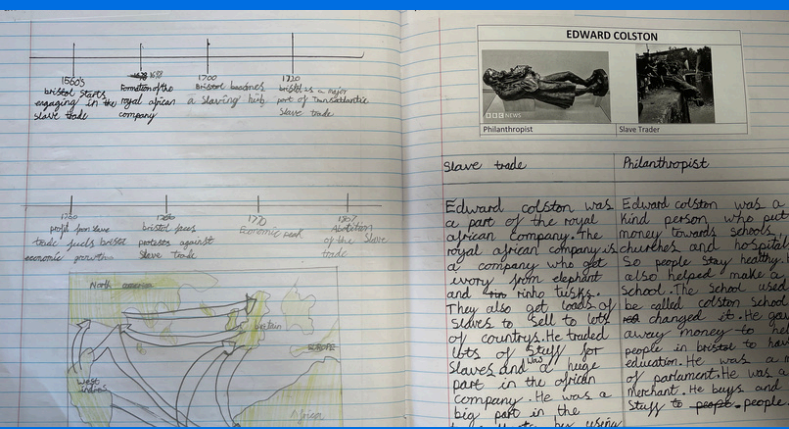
1560s bristol starts engaging in the slave trade

~~1698~~ 1680 Formation of the royal african company

1700 bristol becomes a slaving hub

1720 bristol is a major part of Transatlantic slave trade

1720 profit from slave trade fuels bristol economic growth

1780 bristol faces protests against slave trade

1770 Economic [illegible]

1807 Abolition of the slave trade

North america

Britain

west Indies

Africa

EDWARD COLSTON

BBC NEWS

Philanthropist

Slave Trader

| Slave trade | Philanthropist |
|---|---|
| Edward colston was a part of the royal african company. The royal african company is a company who got ivory from elephant and ~~tho~~ rino tusks. They also get loads of slaves to sell to lots of countrys. He traded lots of stuff for slaves and was a huge part in the african company. He was a big part in the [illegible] his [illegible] | Edward colston was a kind person who put money towards schools, churches and hospitals So people stay healthy. He also helped make a school. The school used to be called colston school but ~~sto~~ changed it. He gave away money to help people in bristol to have education. He was a member of parlament. He was a merchant. He buys and stuff ~~to people~~ people. |